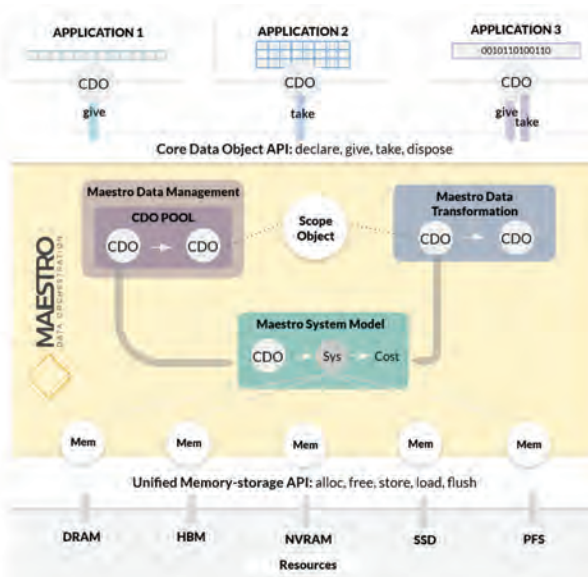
APPLICATION 1

APPLICATION 2

APPLICATION 3

0010110100110

CDO
give

CDO
take

CDO
give take

Core Data Object API: declare, give, take, dispose

Maestro Data Management

CDO POOL

CDO → CDO

Scope Object

Maestro Data Transformation

CDO → CDO

MAESTRO
DATA ORCHESTRATION

Maestro System Model

CDO → Sys → Cost

Mem Mem Mem Mem Mem

Unified Memory-storage API: alloc, free, store, load, flush

DRAM HBM NVRAM SSD PFS

Resources